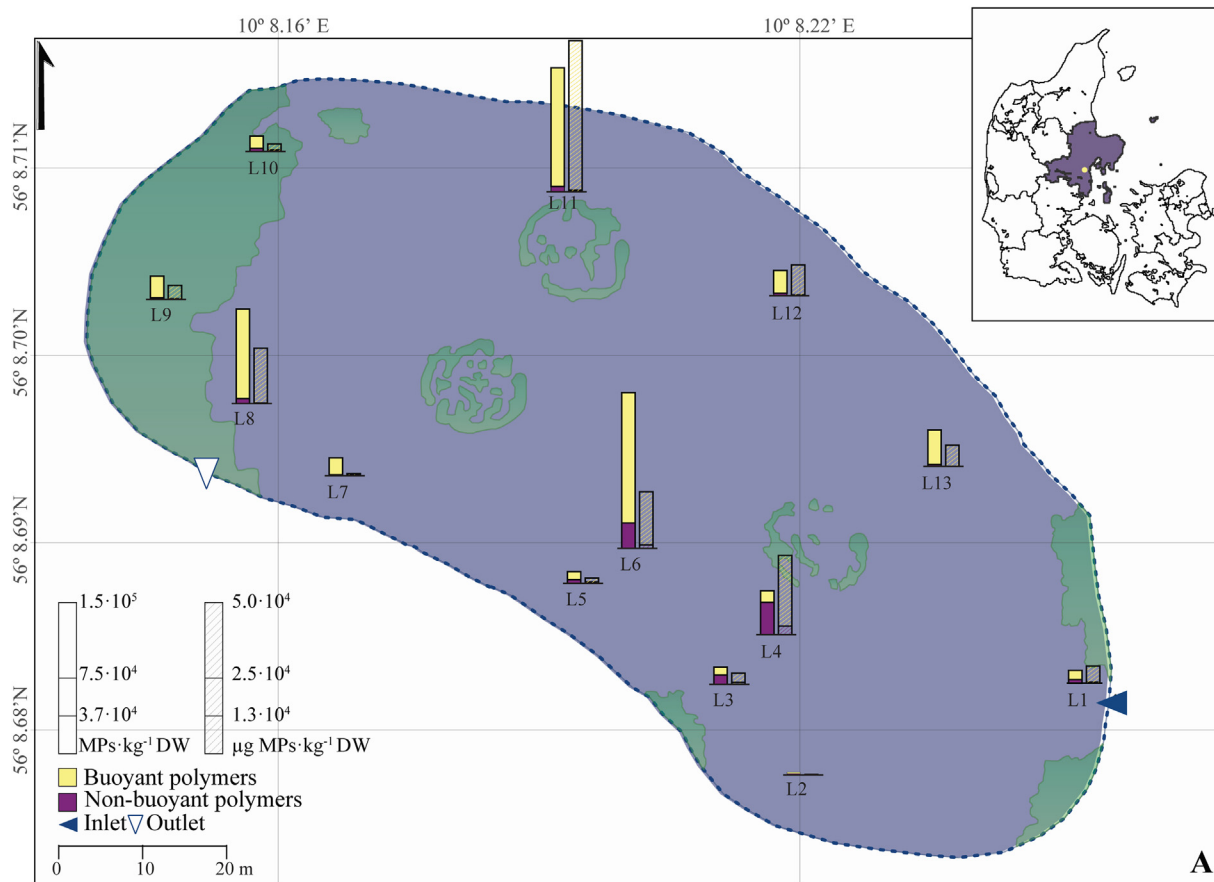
10º 8.16' E
10º 8.22' E
56º 8.71'N
56º 8.70'N
56º 8.69'N
56º 8.68'N
L10
L11
L9
L12
L8
L7
L6
L13
L5
L4
L3
L1
L2
$1.5 \cdot 10^5$
$7.5 \cdot 10^4$
$3.7 \cdot 10^4$
MPs·kg$^{-1}$ DW
$5.0 \cdot 10^4$
$2.5 \cdot 10^4$
$1.3 \cdot 10^4$
µg MPs·kg$^{-1}$ DW
Buoyant polymers
Non-buoyant polymers
Inlet Outlet
0 10 20 m
A